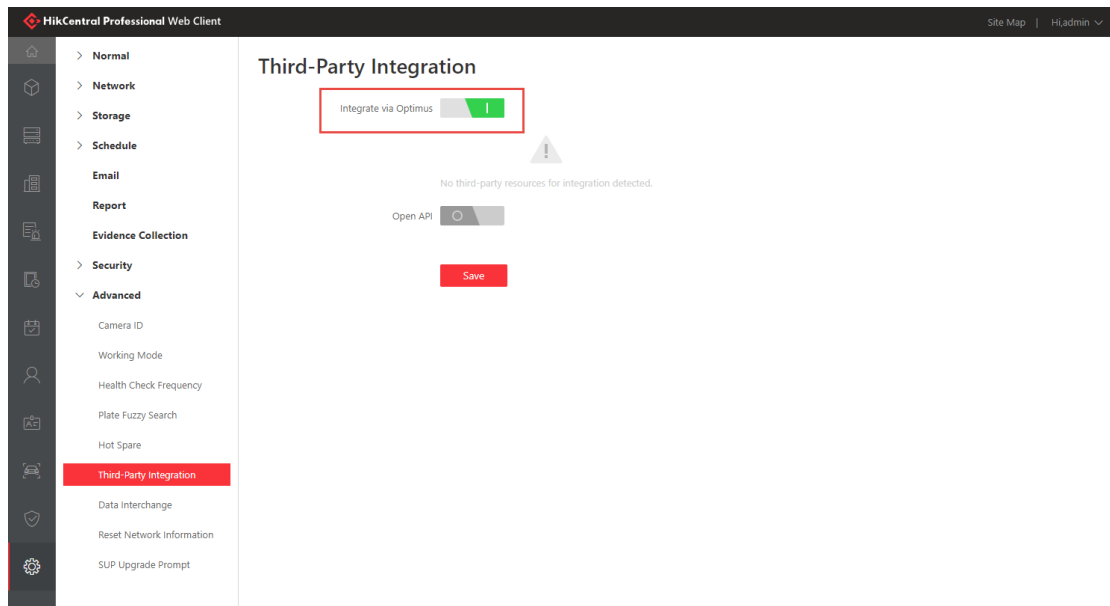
HikCentral Professional Web Client

Site Map | Hi,admin

Normal
Network
Storage
Schedule
Email
Report
Evidence Collection
Security
Advanced
Camera ID
Working Mode
Health Check Frequency
Plate Fuzzy Search
Hot Spare
Third-Party Integration
Data Interchange
Reset Network Information
SUP Upgrade Prompt

Third-Party Integration

Integrate via Optimus

No third-party resources for integration detected.

Open API

Save